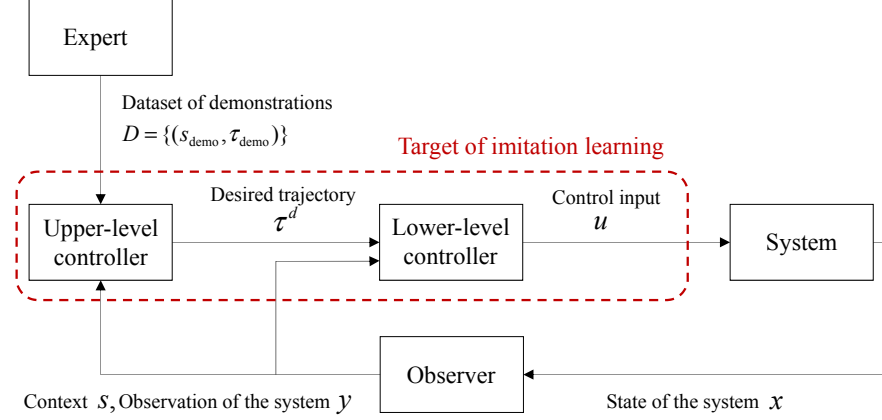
Expert

Dataset of demonstrations
$D = \{(s_{\text{demo}}, \tau_{\text{demo}})\}$

Target of imitation learning

Desired trajectory
$\tau^d$

Control input
$u$

Upper-level controller

Lower-level controller

System

Observer

Context $s$, Observation of the system $y$

State of the system $x$